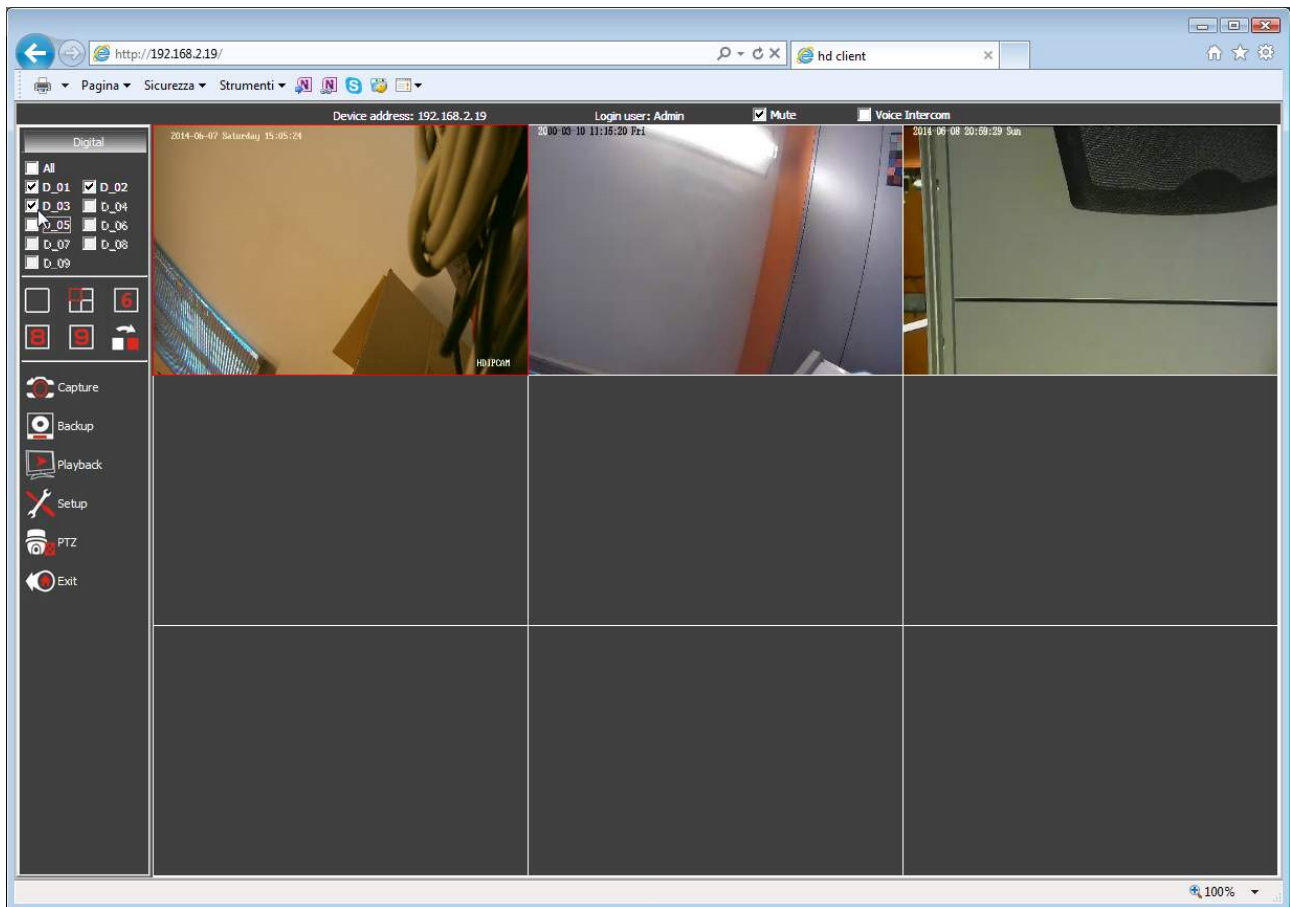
http://192.168.2.19/

hd client

Pagina ▾ Sicurezza ▾ Strumenti ▾

Device address: 192.168.2.19

Login user: Admin

Mute

Voice Intercom

Digital

All

D_01 D_02

D_03 D_04

D_05 D_06

D_07 D_08

D_09

6

8 9

Capture

Backup

Playback

Setup

PTZ

Exit

2014-06-07 Saturday 15:05:24

HDIPCAM

2000-03-10 11:15:20 Fri

2014-06-08 20:59:29 Sun

100%